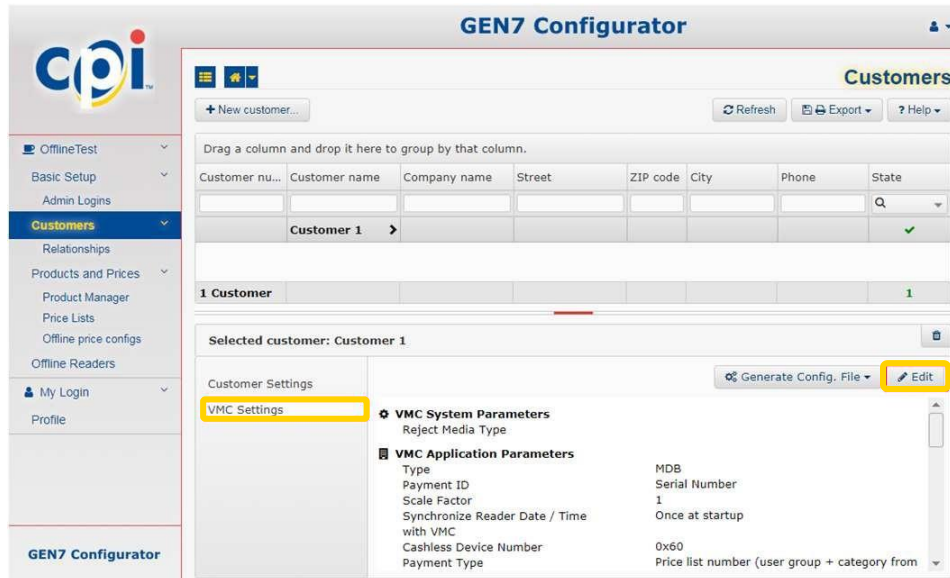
GEN7 Configurator

cpi

OfflineTest
Basic Setup
Admin Logins
Customers
Relationships
Products and Prices
Product Manager
Price Lists
Offline price configs
Offline Readers
My Login
Profile

GEN7 Configurator

Customers

+ New customer...

Refresh Export ? Help

Drag a column and drop it here to group by that column.

| Customer nu... | Customer name | Company name | Street | ZIP code | City | Phone | State |
|---|---|---|---|---|---|---|---|
| | Customer 1 > | | | | | | ✔ |
| 1 Customer | | | | | | | 1 |

Selected customer: Customer 1

Customer Settings
VMC Settings

Generate Config. File
Edit

VMC System Parameters
Reject Media Type

VMC Application Parameters

| | |
|---|---|
| Type | MDB |
| Payment ID | Serial Number |
| Scale Factor | 1 |
| Synchronize Reader Date / Time with VMC | Once at startup |
| Cashless Device Number | 0x60 |
| Payment Type | Price list number (user group + category from |